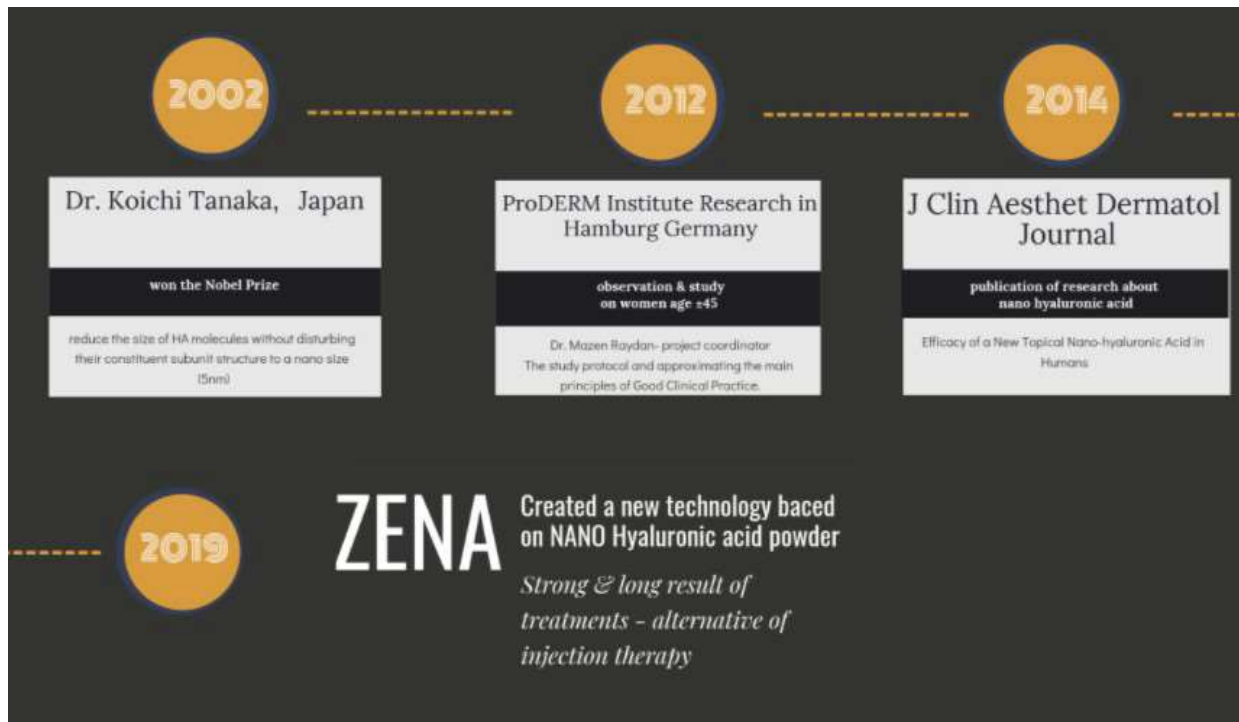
2002

Dr. Koichi Tanaka, Japan

won the Nobel Prize

reduce the size of HA molecules without disturbing their constituent subunit structure to a nano size (5nm)

2012

ProDERM Institute Research in Hamburg Germany

observation & study on women age ±45

Dr. Mazen Raydan- project coordinator
The study protocol and approximating the main principles of Good Clinical Practice.

2014

J Clin Aesthet Dermatol Journal

publication of research about nano hyaluronic acid

Efficacy of a New Topical Nano-hyaluronic Acid in Humans

2019

ZENA

Created a new technology baced on NANO Hyaluronic acid powder

Strong & long result of treatments - alternative of injection therapy